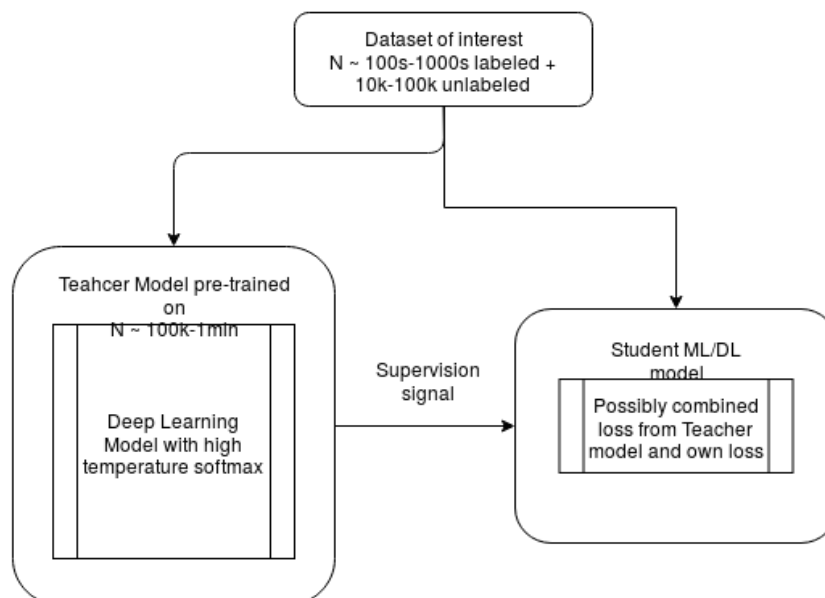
Dataset of interest
N ~ 100s-1000s labeled +
10k-100k unlabeled

Teahcer Model pre-trained on
N ~ 100k-1min

Deep Learning Model with high temperature softmax

Supervision signal

Student ML/DL model

Possibly combined loss from Teacher model and own loss